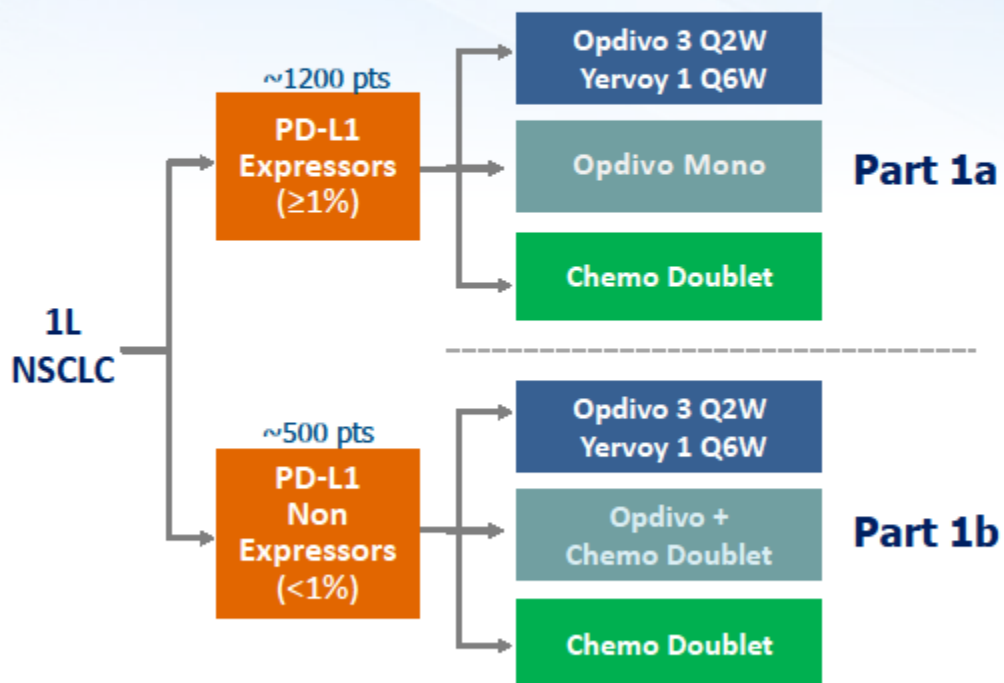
1L NSCLC

~1200 pts

PD-L1 Expressors (≥1%)

Opdivo 3 Q2W Yervoy 1 Q6W

Opdivo Mono

Chemo Doublet

Part 1a

~500 pts

PD-L1 Non Expressors (<1%)

Opdivo 3 Q2W Yervoy 1 Q6W

Opdivo + Chemo Doublet

Chemo Doublet

Part 1b